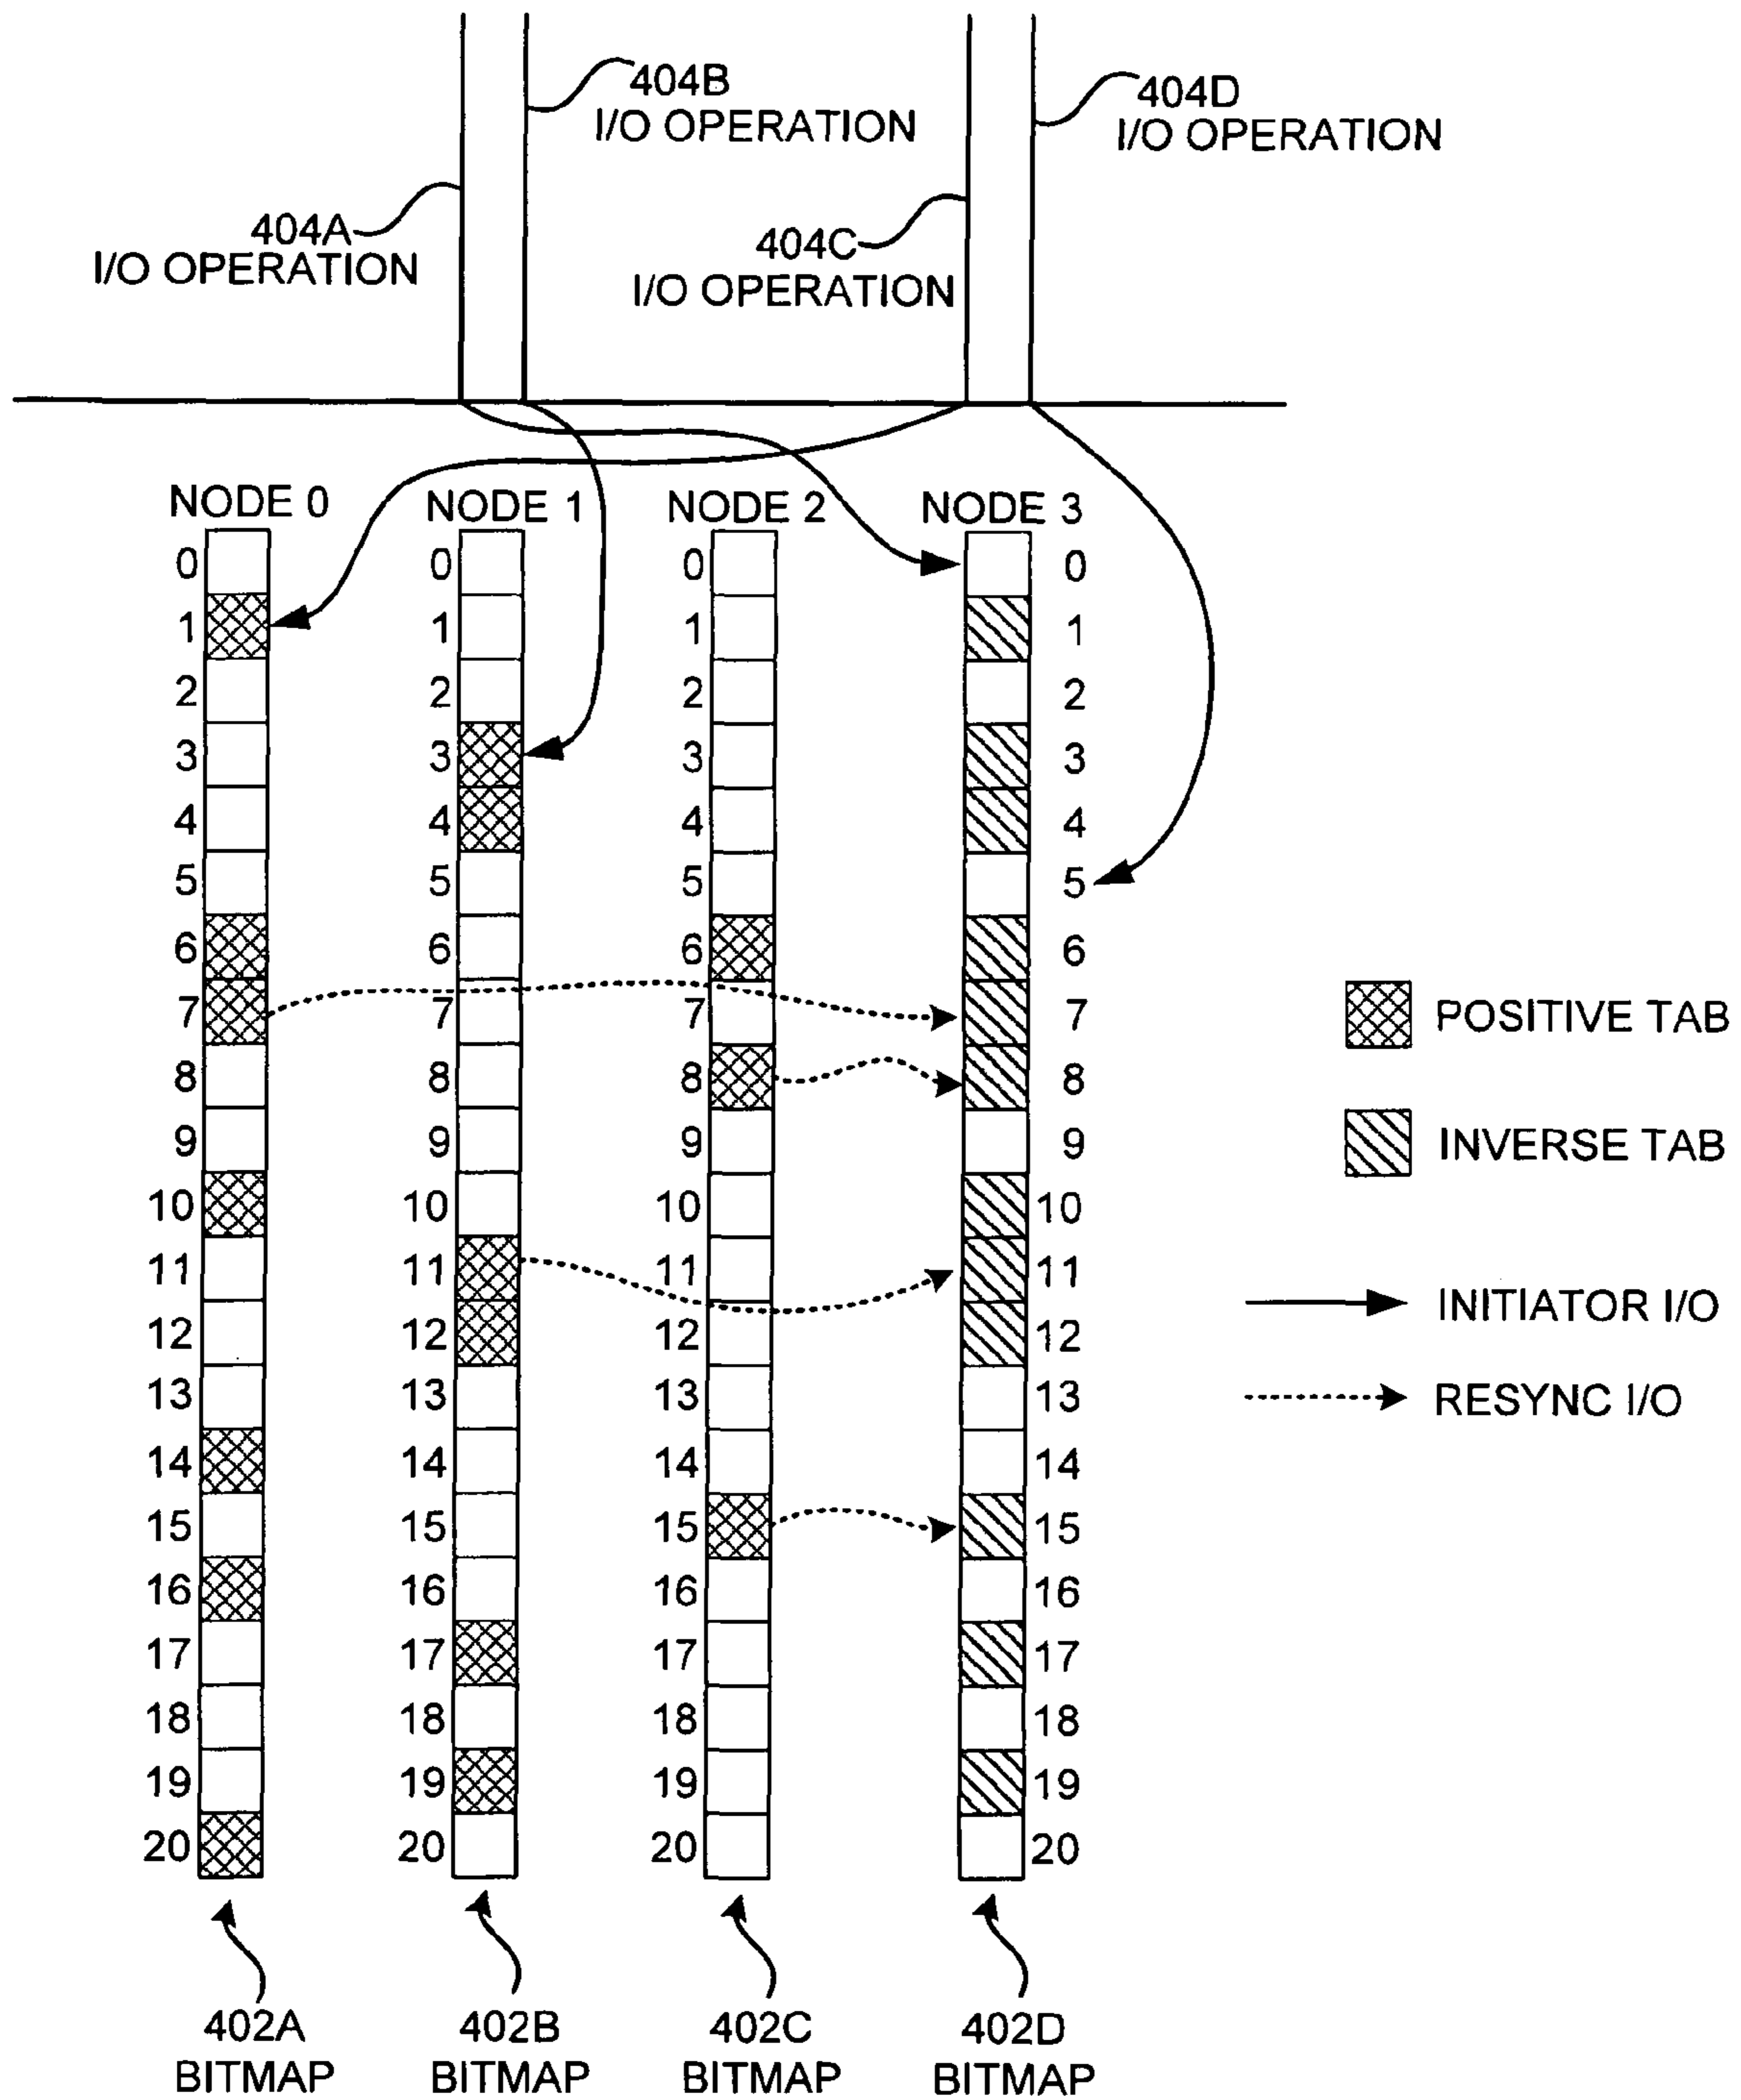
404B
I/O OPERATION

404D
I/O OPERATION

404A
I/O OPERATION

404C
I/O OPERATION

NODE 0
0
1
2
3
4
5
6
7
8
9
10
11
12
13
14
15
16
17
18
19
20

NODE 1
0
1
2
3
4
5
6
7
8
9
10
11
12
13
14
15
16
17
18
19
20

NODE 2
0
1
2
3
4
5
6
7
8
9
10
11
12
13
14
15
16
17
18
19
20

NODE 3
0
1
2
3
4
5
6
7
8
9
10
11
12
13
14
15
16
17
18
19
20

POSITIVE TAB

INVERSE TAB

INITIATOR I/O

RESYNC I/O

402A
BITMAP

402B
BITMAP

402C
BITMAP

402D
BITMAP